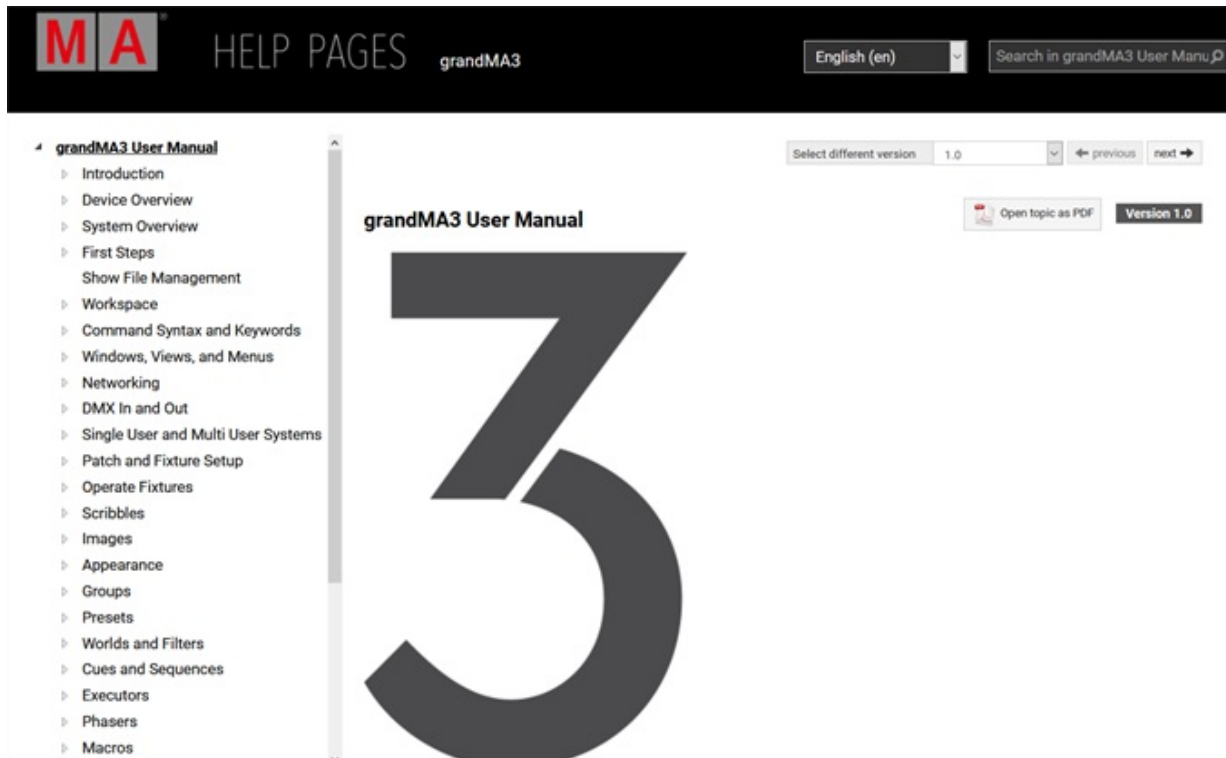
MA HELP PAGES grandMA3

English (en)

Search in grandMA3 User Manu

grandMA3 User Manual
Introduction
Device Overview
System Overview
First Steps
Show File Management
Workspace
Command Syntax and Keywords
Windows, Views, and Menus
Networking
DMX In and Out
Single User and Multi User Systems
Patch and Fixture Setup
Operate Fixtures
Scribbles
Images
Appearance
Groups
Presets
Worlds and Filters
Cues and Sequences
Executors
Phasers
Macros

Select different version 1.0

previous next

grandMA3 User Manual

Open topic as PDF

Version 1.0

3